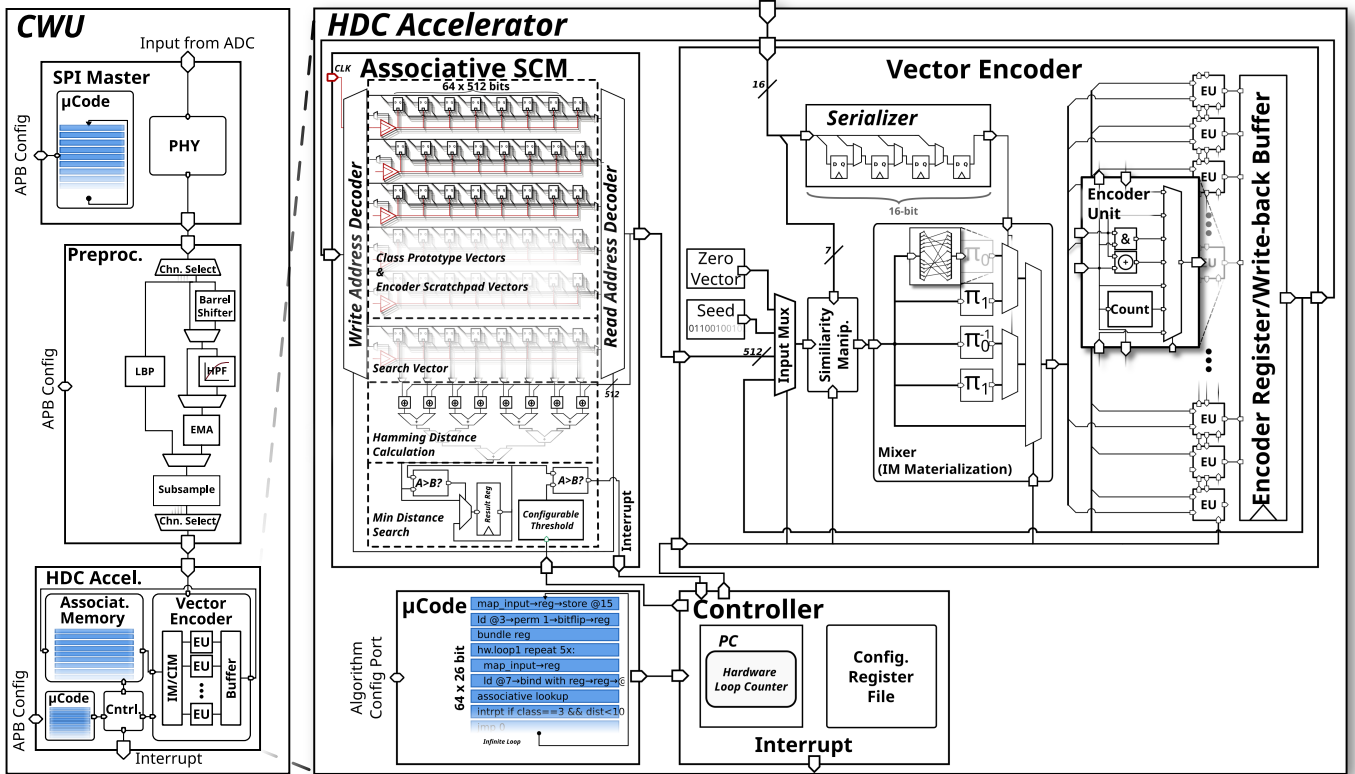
CWU

Input from ADC

SPI Master

µCode

APB Config

PHY

Preproc.

Chn. Select

Barrel Shifter

APB Config

LBP

HPF

EMA

Subsample

Chn. Select

HDC Accel.

Associat. Memory

Vector Encoder

EU

EU

IM/CIM

Buffer

EU

µCode

Cntrl.

APB Config

Interrupt

HDC Accelerator

CLK

Associative SCM

64 x 512 bits

Write Address Decoder

Class Prototype Vectors & Encoder Scratchpad Vectors

Read Address Decoder

Search Vector

512

Hamming Distance Calculation

A>B?

A>B?

Result Reg

Min Distance Search

Configurable Threshold

Interrupt

Vector Encoder

16

Serializer

16-bit

7

Zero Vector

Seed

0110010011

512

Input Mux

Similarity Manip.

$\pi_0$

$\pi_1$

$\pi_0^{-1}$

$\pi_1$

Mixer (IM Materialization)

EU

EU

EU

Encoder Unit

&

Count

EU

EU

EU

Encoder Register/Write-back Buffer

Algorithm Config Port

µCode

64 x 26 bit

map_input→reg→store @15

ld @3→perm 1→bitflip→reg

bundle reg

hw.loop1 repeat 5x:

map_input→reg

ld @7→bind with reg→reg→@

associative lookup

intrpt if class==3 && dist<10

jmp 0

Infinite Loop

Controller

PC

Hardware Loop Counter

Config. Register File

Interrupt